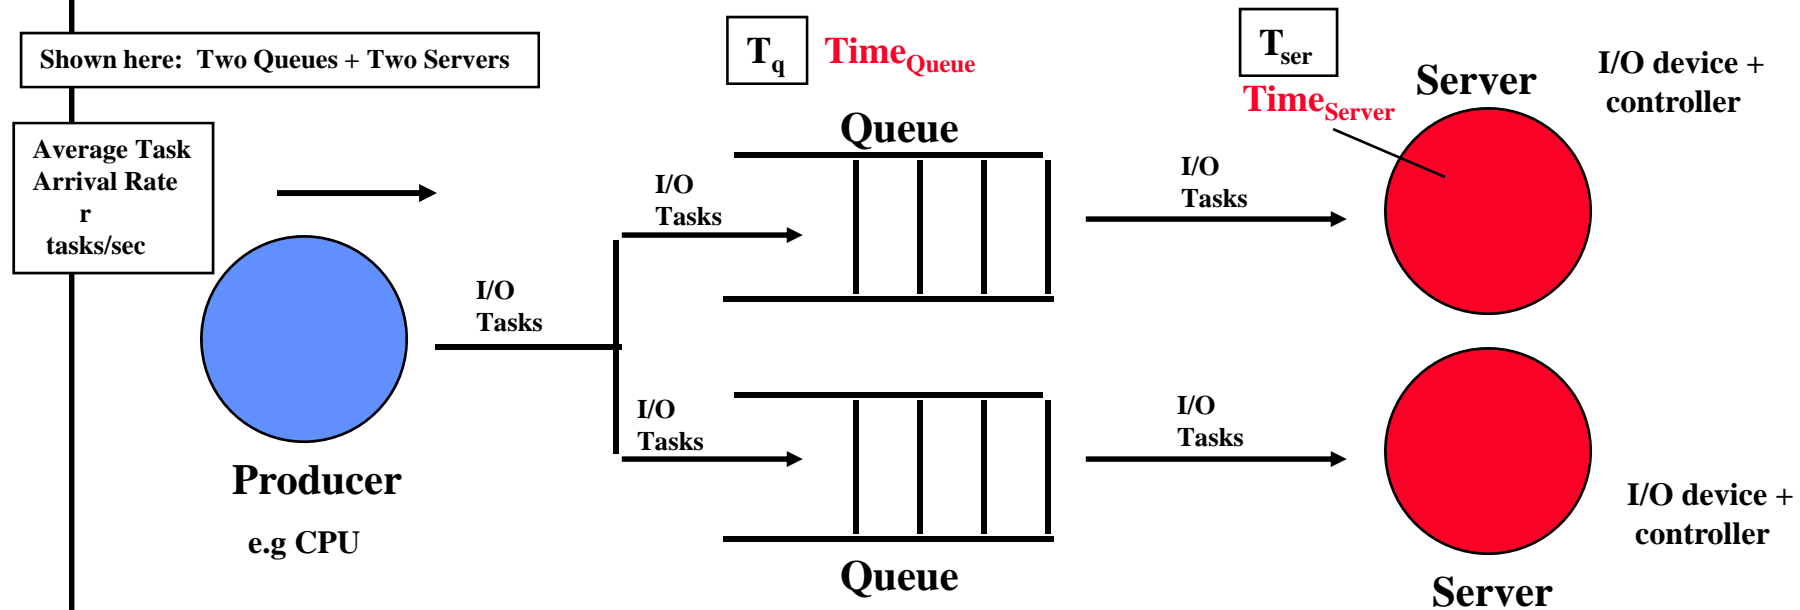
Shown here: Two Queues + Two Servers

Average Task Arrival Rate r tasks/sec

$T_q$ $Time_{Queue}$

$T_{ser}$ $Time_{Server}$

Server

I/O device + controller

Queue

I/O Tasks

I/O Tasks

I/O Tasks

I/O Tasks

I/O Tasks

Producer

e.g CPU

Queue

I/O device + controller

Server